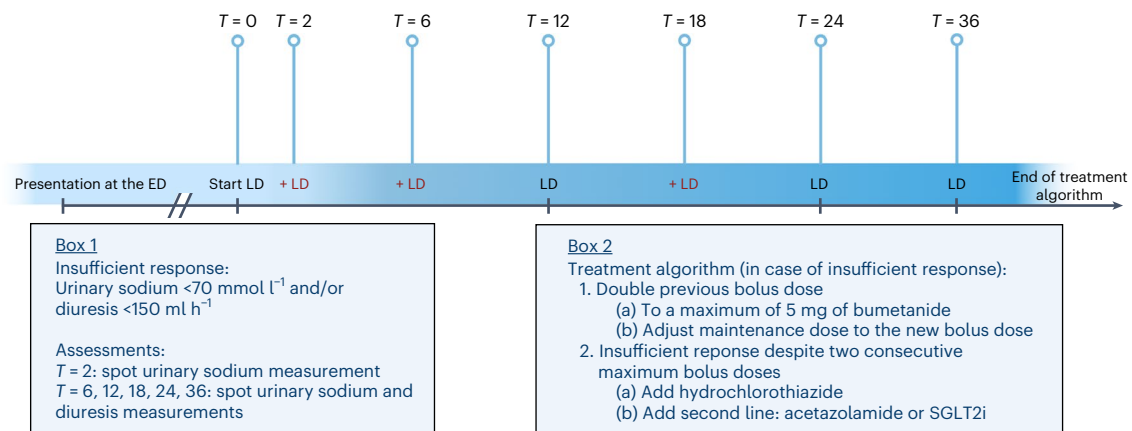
$T$ = 0 $T$ = 2 $T$ = 6 $T$ = 12 $T$ = 18 $T$ = 24 $T$ = 36

Presentation at the ED Start LD + LD + LD LD + LD LD LD End of treatment algorithm

Box 1
Insufficient response:
Urinary sodium <70 mmol l$^{-1}$ and/or diuresis <150 ml h$^{-1}$

Assessments:
$T$ = 2: spot urinary sodium measurement
$T$ = 6, 12, 18, 24, 36: spot urinary sodium and diuresis measurements

Box 2
Treatment algorithm (in case of insufficient response):
1. Double previous bolus dose
(a) To a maximum of 5 mg of bumetanide
(b) Adjust maintenance dose to the new bolus dose
2. Insufficient reponse despite two consecutive maximum bolus doses
(a) Add hydrochlorothiazide
(b) Add second line: acetazolamide or SGLT2i